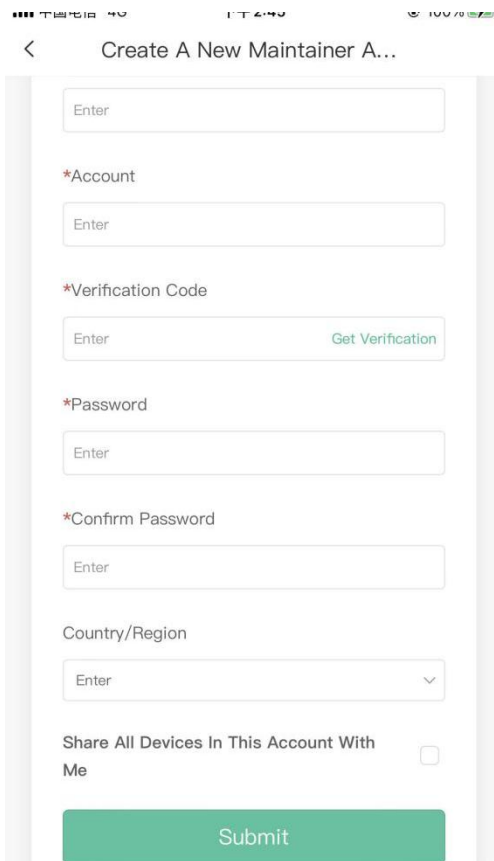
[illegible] 4G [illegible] 100%

<

Create A New Maintainer A...

Enter

*Account

Enter

*Verification Code

Enter

Get Verification

*Password

Enter

*Confirm Password

Enter

Country/Region

Enter

Share All Devices In This Account With Me

Submit